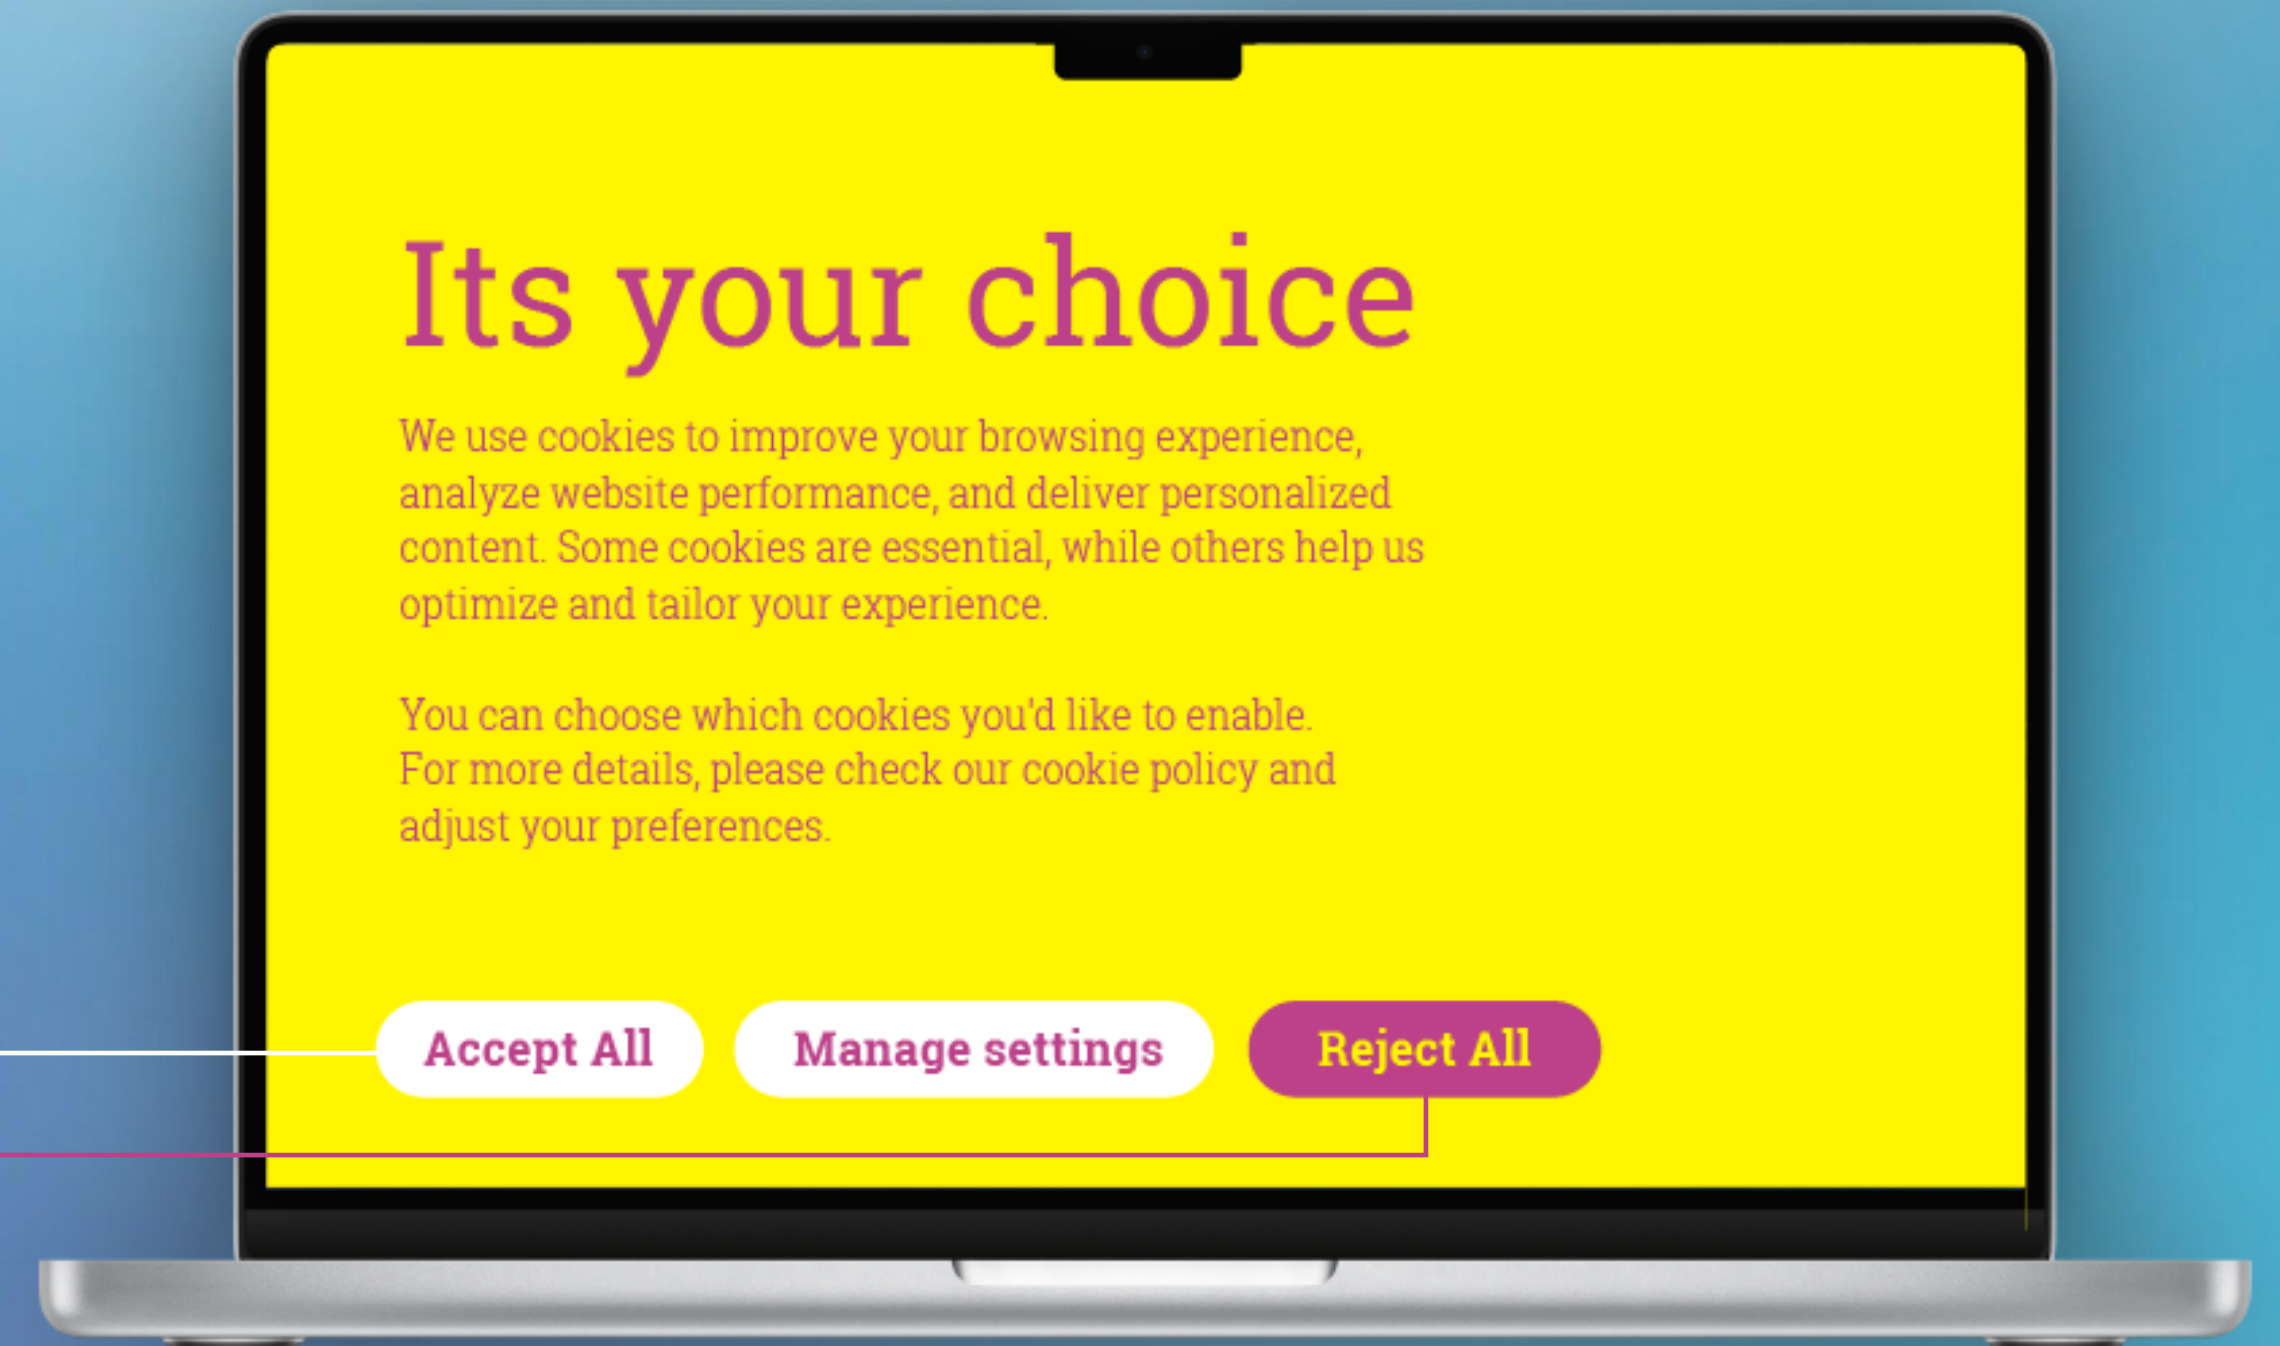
Its your choice

We use cookies to improve your browsing experience, analyze website performance, and deliver personalized content. Some cookies are essential, while others help us optimize and tailor your experience.

You can choose which cookies you'd like to enable. For more details, please check our cookie policy and adjust your preferences.

Accept All
Manage settings
Reject All